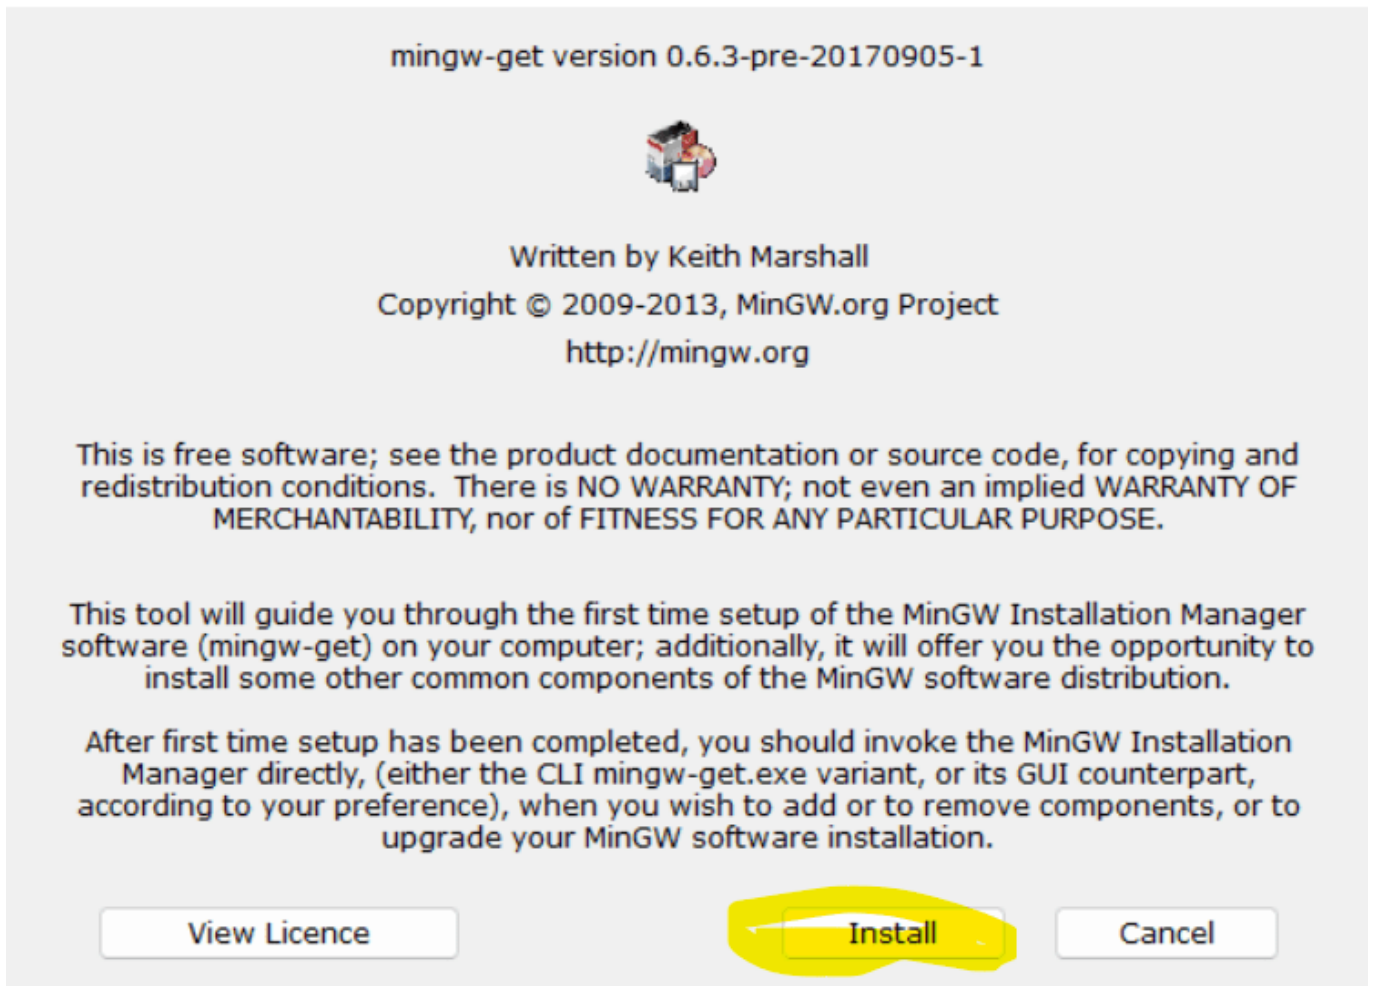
mingw-get version 0.6.3-pre-20170905-1

Written by Keith Marshall
Copyright © 2009-2013, MinGW.org Project
http://mingw.org

This is free software; see the product documentation or source code, for copying and redistribution conditions. There is NO WARRANTY; not even an implied WARRANTY OF MERCHANTABILITY, nor of FITNESS FOR ANY PARTICULAR PURPOSE.

This tool will guide you through the first time setup of the MinGW Installation Manager software (mingw-get) on your computer; additionally, it will offer you the opportunity to install some other common components of the MinGW software distribution.

After first time setup has been completed, you should invoke the MinGW Installation Manager directly, (either the CLI mingw-get.exe variant, or its GUI counterpart, according to your preference), when you wish to add or to remove components, or to upgrade your MinGW software installation.

View Licence

Install

Cancel